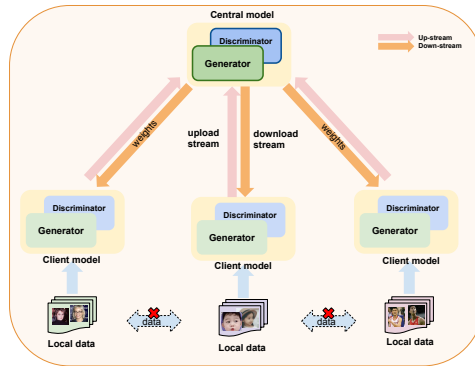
Central model

Discriminator

Generator

Up-stream

Down-stream

weights

upload stream

download stream

weights

Discriminator

Generator

Client model

Discriminator

Generator

Client model

Discriminator

Generator

Client model

data

data

Local data

Local data

Local data